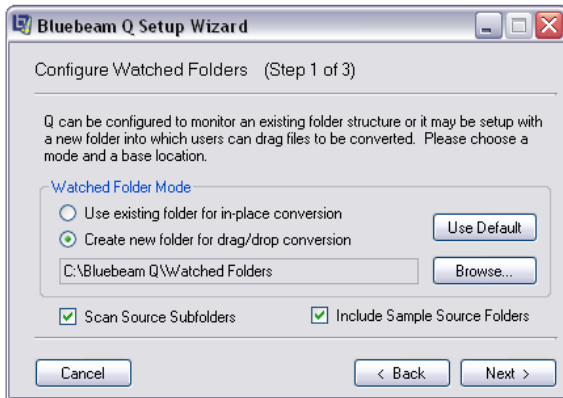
Bluebeam Q Setup Wizard

Configure Watched Folders (Step 1 of 3)

Q can be configured to monitor an existing folder structure or it may be setup with a new folder into which users can drag files to be converted. Please choose a mode and a base location.

Watched Folder Mode

Use existing folder for in-place conversion

Create new folder for drag/drop conversion

Use Default

C:\Bluebeam Q\Watched Folders

Browse...

Scan Source Subfolders

Include Sample Source Folders

Cancel

< Back

Next >